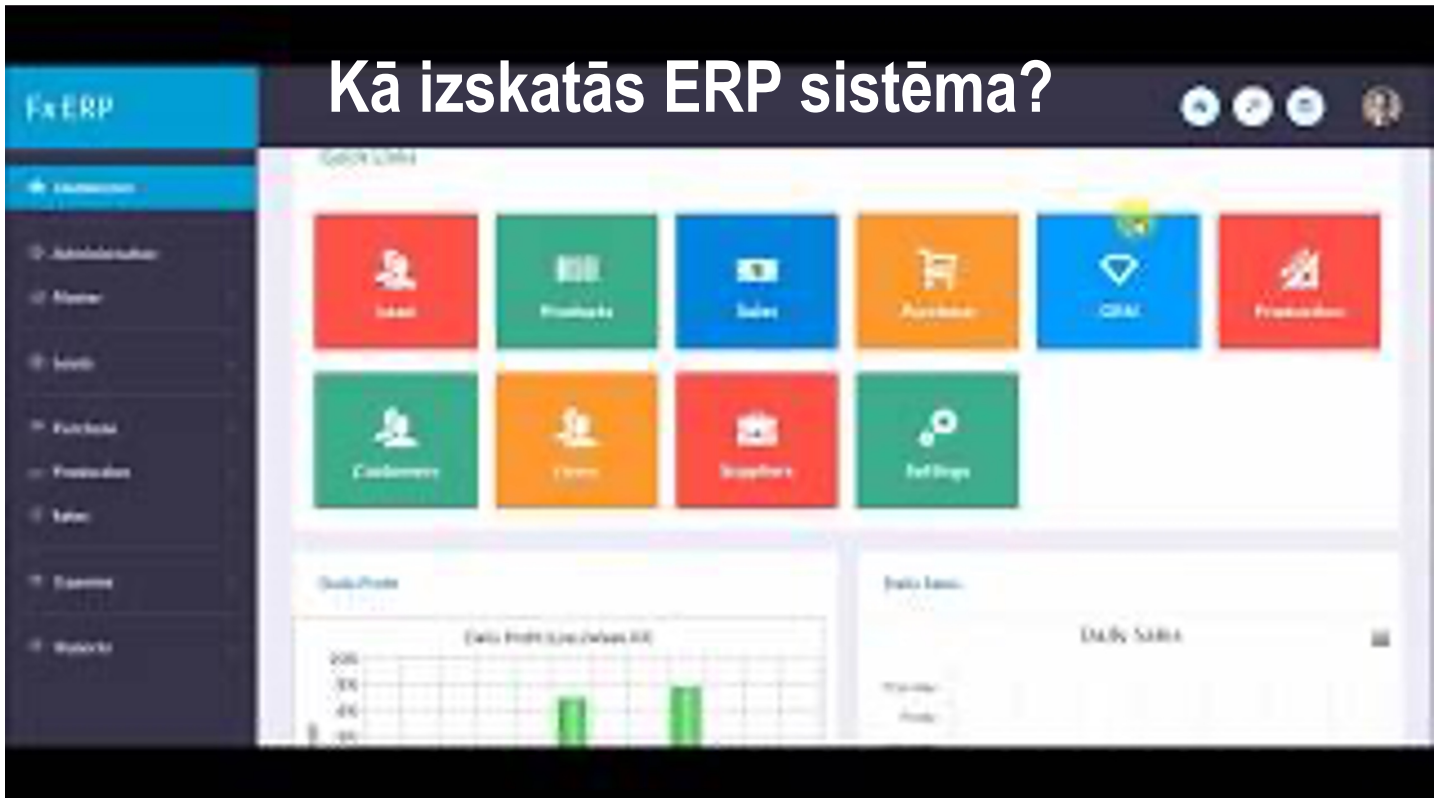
Kā izskatās ERP sistēma?

FxERP

Dashboard

Administration

Master

Leads

Purchase

Production

Sales

Expense

Reports

Quick Links

Leads

Products

Sales

Purchase

CRM

Production

Customers

Users

Suppliers

Settings

Daily Profit

Daily Profit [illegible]

Daily Sales

Daily Sales

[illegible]